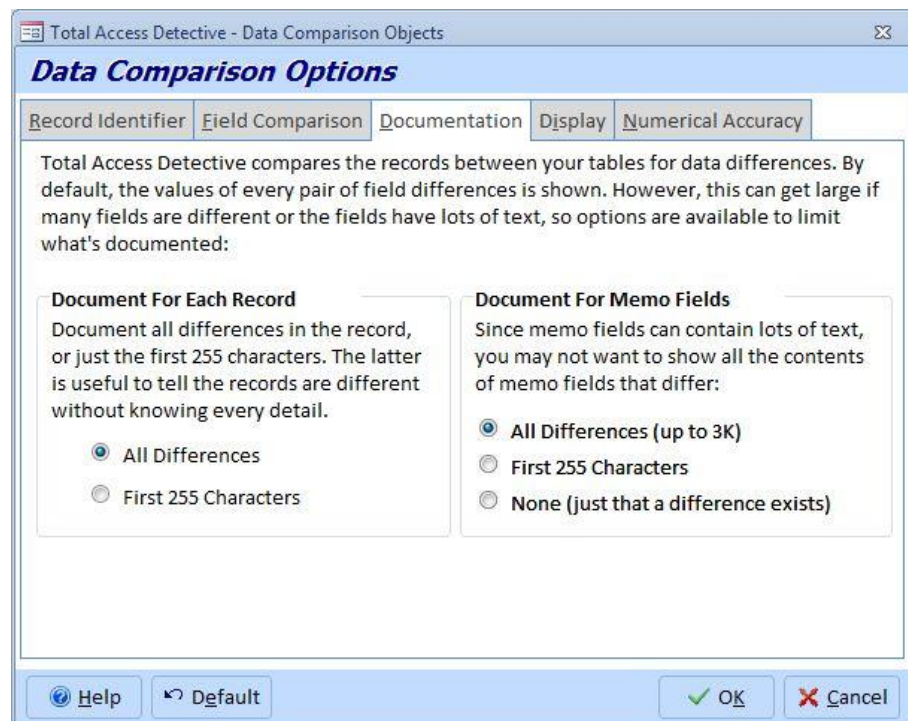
Total Access Detective - Data Comparison Objects

Data Comparison Options

Record Identifier | Field Comparison | Documentation | Display | Numerical Accuracy

Total Access Detective compares the records between your tables for data differences. By default, the values of every pair of field differences is shown. However, this can get large if many fields are different or the fields have lots of text, so options are available to limit what's documented:

Document For Each Record
Document all differences in the record, or just the first 255 characters. The latter is useful to tell the records are different without knowing every detail.

All Differences
First 255 Characters

Document For Memo Fields
Since memo fields can contain lots of text, you may not want to show all the contents of memo fields that differ:

All Differences (up to 3K)
First 255 Characters
None (just that a difference exists)

Help | Default | OK | Cancel